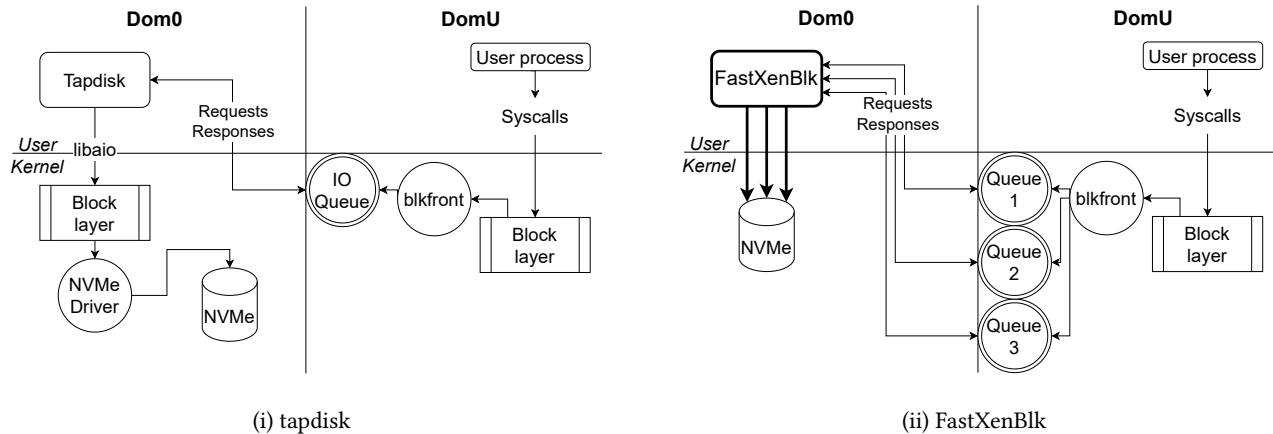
Dom0

DomU

Tapdisk

User process

Requests
Responses

Syscalls

User
Kernel

libaio

IO Queue

blkfront

Block layer

Block layer

NVMe Driver

NVMe

(i) tapdisk

Dom0

DomU

FastXenBlk

User process

Requests
Responses

Syscalls

User
Kernel

Queue 1

blkfront

NVMe

Block layer

Queue 2

Queue 3

(ii) FastXenBlk